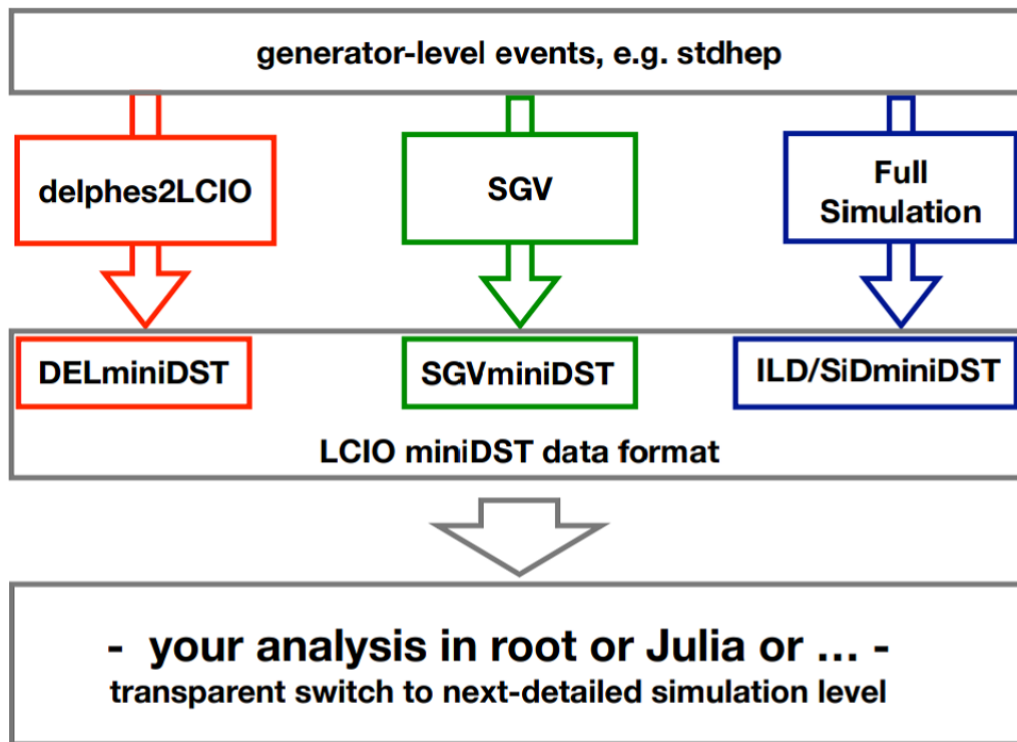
generator-level events, e.g. stdhep

delphes2LCIO

SGV

Full Simulation

DELminiDST

SGVminiDST

ILD/SiDminiDST

LCIO miniDST data format

- your analysis in root or Julia or ... -
transparent switch to next-detailed simulation level